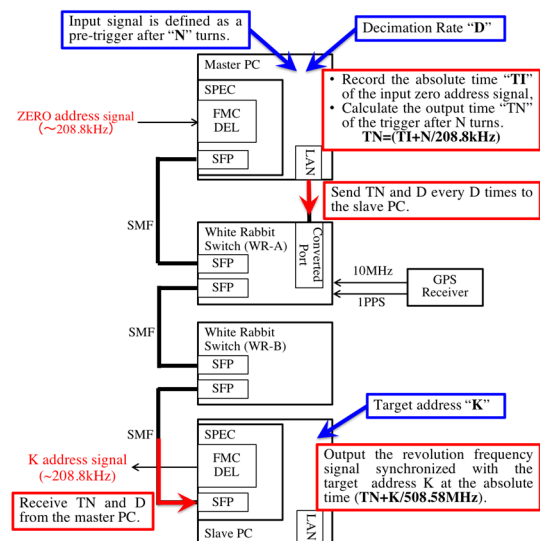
Input signal is defined as a pre-trigger after "N" turns.

Decimation Rate "D"

Master PC

SPEC

FMC DEL

SFP

LAN

ZERO address signal (~208.8kHz)

• Record the absolute time "TI" of the input zero address signal,
• Calculate the output time "TN" of the trigger after N turns.
TN=(TI+N/208.8kHz)

Send TN and D every D times to the slave PC.

SMF

White Rabbit Switch (WR-A)

SFP

SFP

Converted Port

10MHz

GPS Receiver

1PPS

SMF

White Rabbit Switch (WR-B)

SFP

SFP

Target address "K"

SMF

SPEC

FMC DEL

SFP

K address signal (~208.8kHz)

Output the revolution frequency signal synchronized with the target address K at the absolute time (TN+K/508.58MHz).

Receive TN and D from the master PC.

Slave PC

LAN